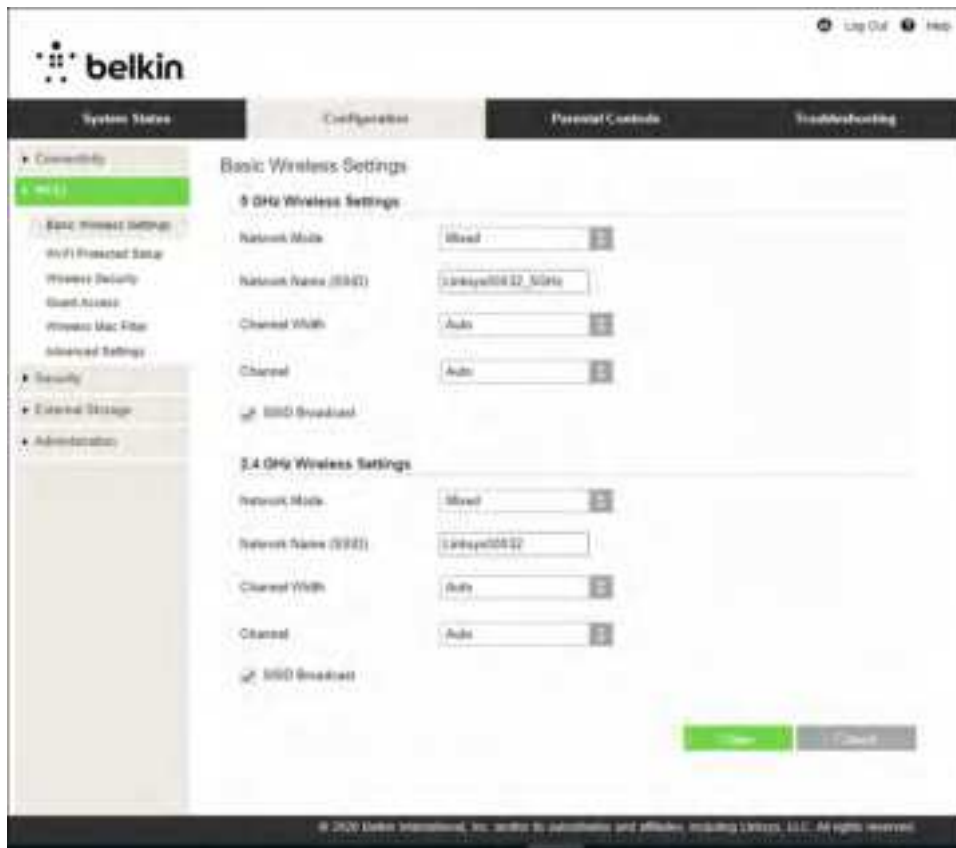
Log Out Help

belkin

System Status | Configuration | Parental Controls | Troubleshooting

▸ Connectivity
▾ Wi-Fi
Basic Wireless Settings
Wi-Fi Protected Setup
Wireless Security
Guest Access
Wireless Mac Filter
Advanced Settings
▸ Security
▸ External Storage
▸ Administration

Basic Wireless Settings

5 GHz Wireless Settings

Network Mode Mixed

Network Name (SSID) Linksys00632_5GHz

Channel Width Auto

Channel Auto

SSID Broadcast

2.4 GHz Wireless Settings

Network Mode Mixed

Network Name (SSID) Linksys00632

Channel Width Auto

Channel Auto

SSID Broadcast

Save Cancel

© 2020 Belkin International, Inc. and/or its subsidiaries and affiliates, including Linksys, LLC. All rights reserved.